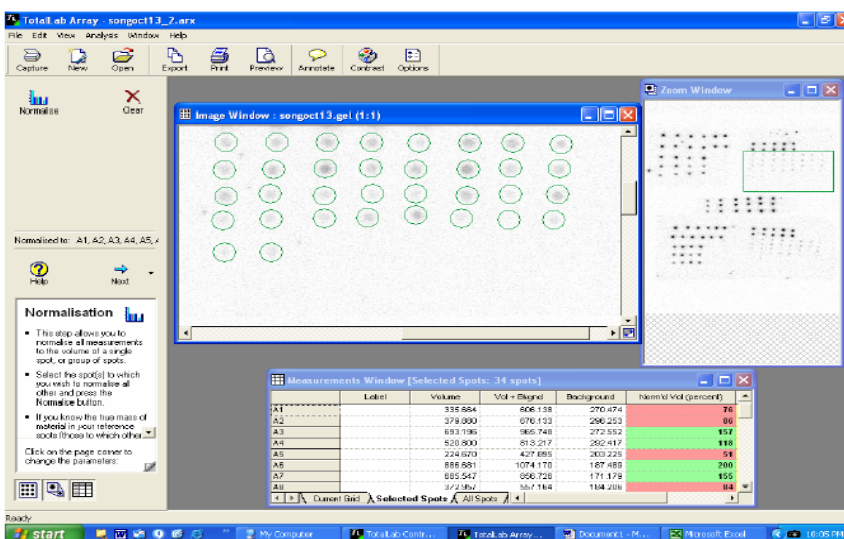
TotalLab Array - songoct13_2.arx

File Edit View Analysis Window Help

Capture New Open Export Print Preview Annotate Contrast Options

Normalise Clear

Image Window : songoct13.gel (1:1)

Zoom Window

Normalised to: A1, A2, A3, A4, A5, A

Help Next

Normalisation

- This step allows you to normalise all measurements to the volume of a single spot, or group of spots.
- Select the spot(s) to which you wish to normalise all other and press the Normalise button.
- If you know the true mass of material in your reference spots (those to which other

Click on the page corner to change the parameters.

Measurements Window [Selected Spots: 34 spots]

| | Label | Volume | Vol + Bkgnd | Background | Norm'd Vol (percent) |
|---|---|---|---|---|---|
| A1 | | 335.664 | 606.138 | 270.474 | 76 |
| A2 | | 379.880 | 676.133 | 296.253 | 86 |
| A3 | | 693.196 | 965.748 | 272.552 | 157 |
| A4 | | 520.800 | 813.217 | 292.417 | 118 |
| A5 | | 224.670 | 427.895 | 203.225 | 51 |
| A6 | | 886.681 | 1074.170 | 187.489 | 200 |
| A7 | | 685.547 | 856.726 | 171.179 | 155 |
| A8 | | 372.957 | 557.164 | 184.206 | 84 |

Current Grid Selected Spots All Spots

Ready

start My Computer TotalLab Contr... TotalLab Array... Document1 - M... Microsoft Excel 10:05 PM